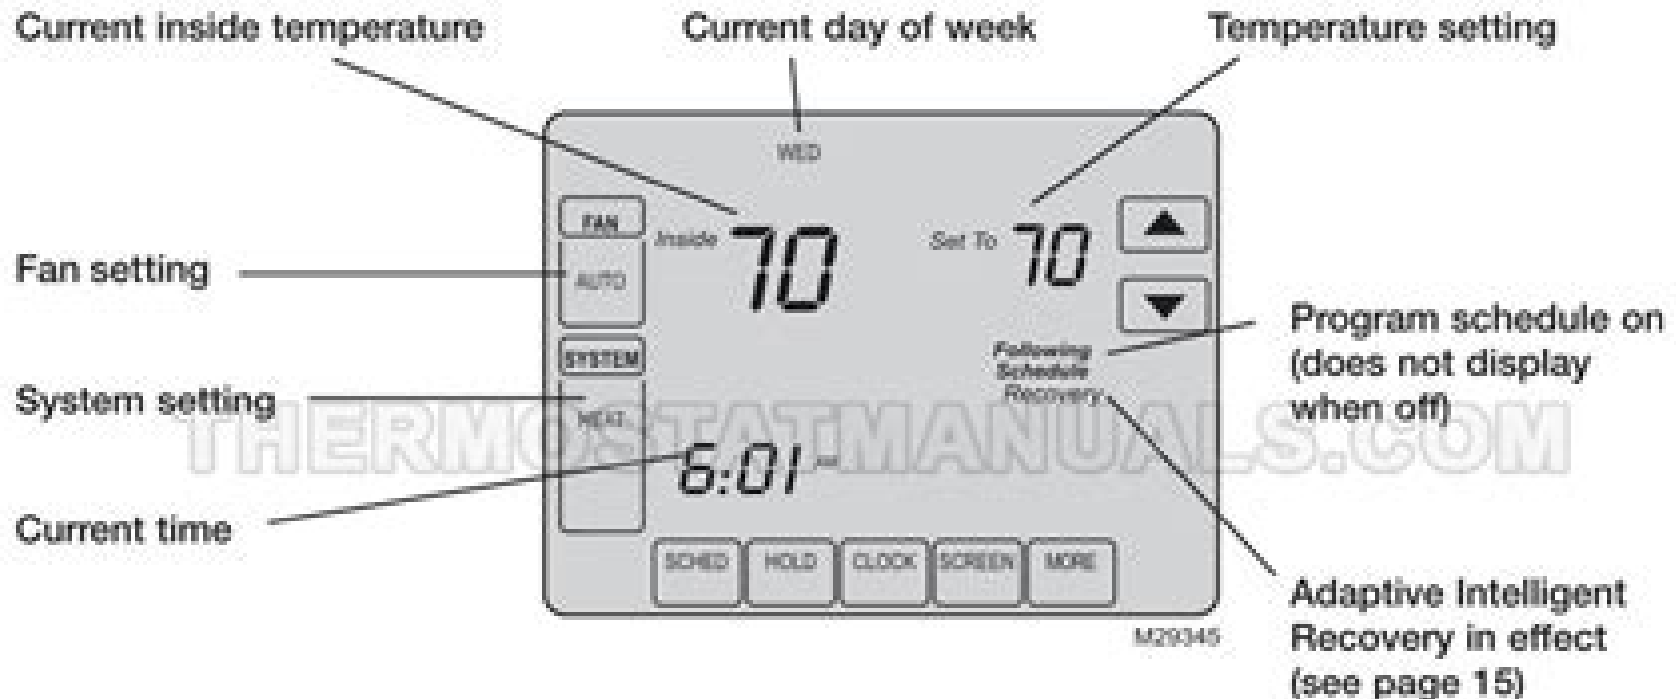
Current inside temperature

Current day of week

Temperature setting

WED

FAN

AUTO

Inside 70

Set To 70

Fan setting

SYSTEM

HEAT

Following Schedule Recovery

Program schedule on (does not display when off)

System setting

THERMOSTATMANUALS.COM

6:01 AM

Current time

SCHED HOLD CLOCK SCREEN MORE

M29345

Adaptive Intelligent Recovery in effect (see page 15)